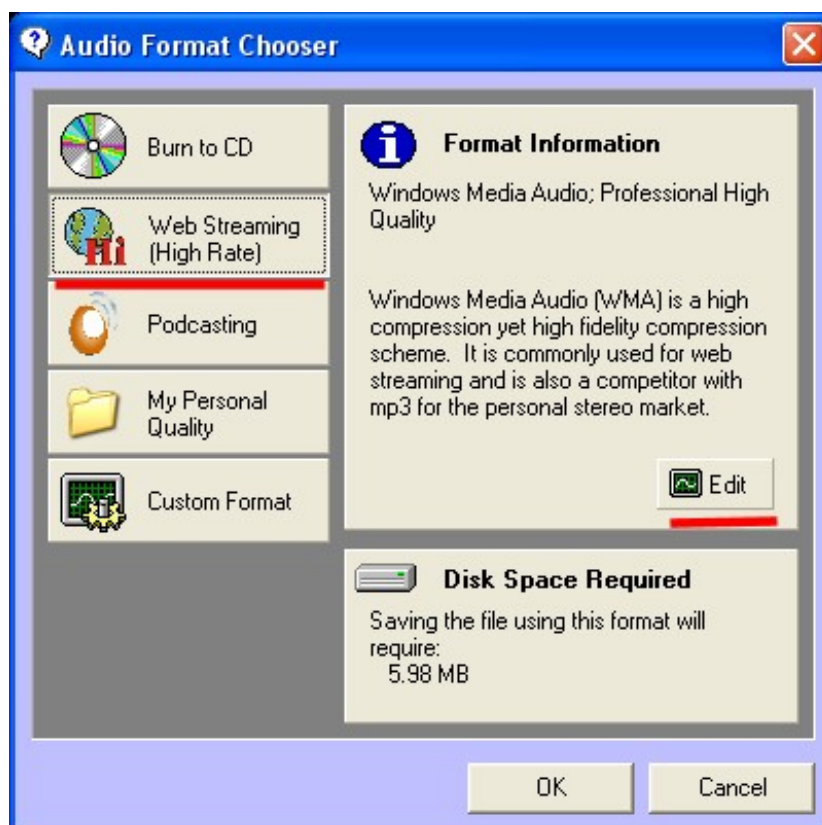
Audio Format Chooser

Burn to CD

Web Streaming (High Rate)

Podcasting

My Personal Quality

Custom Format

Format Information

Windows Media Audio; Professional High Quality

Windows Media Audio (WMA) is a high compression yet high fidelity compression scheme. It is commonly used for web streaming and is also a competitor with mp3 for the personal stereo market.

Edit

Disk Space Required

Saving the file using this format will require:
5.98 MB

OK

Cancel